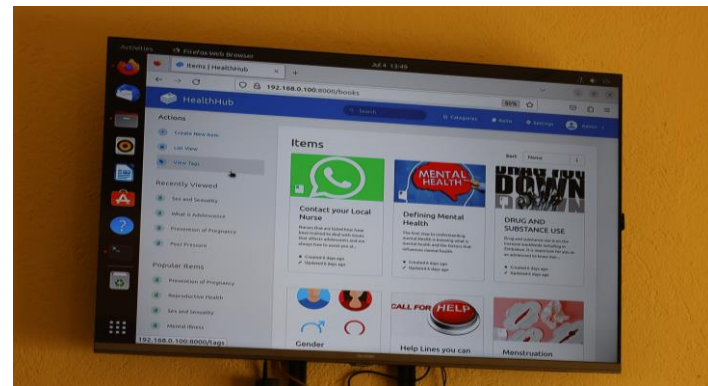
Activities Firefox Web Browser Jul 4 13:49

Items | HealthHub

192.168.0.100:8000/books

80%

HealthHub

Search

Categories Home Settings Admin

Actions

Create New Item

List View

View Tags

Recently Viewed

Sex and Sexuality

What is Adolescence

Prevention of Pregnancy

Peer Pressure

Popular Items

Prevention of Pregnancy

Reproductive Health

Sex and Sexuality

Mental Illness

Items

Sort Name

Contact your Local Nurse

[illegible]

Created 6 days ago
Updated 6 days ago

MENTAL HEALTH

Defining Mental Health

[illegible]

Created 6 days ago
Updated 6 days ago

DOWN

DRUG AND SUBSTANCE USE

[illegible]

Created 6 days ago
Updated 6 days ago

Gender

CALL FOR HELP

Help Lines you can

Menstruation

192.168.0.100:8000/tags